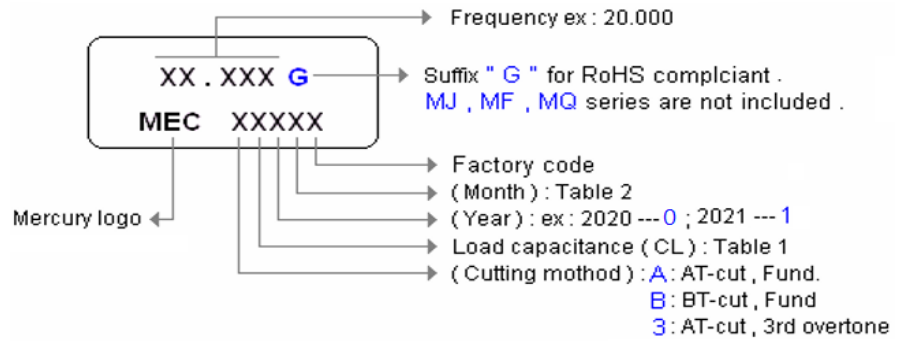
Frequency ex : 20.000

XX . XXX G

MEC XXXXX

Suffix " G " for RoHS complciant . MJ , MF , MQ series are not included .

Factory code

( Month ) : Table 2

Mercury logo

( Year ) : ex : 2020 --- 0 ; 2021 --- 1

Load capacitance ( CL ) : Table 1

( Cutting mothod ) : A : AT-cut , Fund.
B : BT-cut , Fund
3 : AT-cut , 3rd overtone